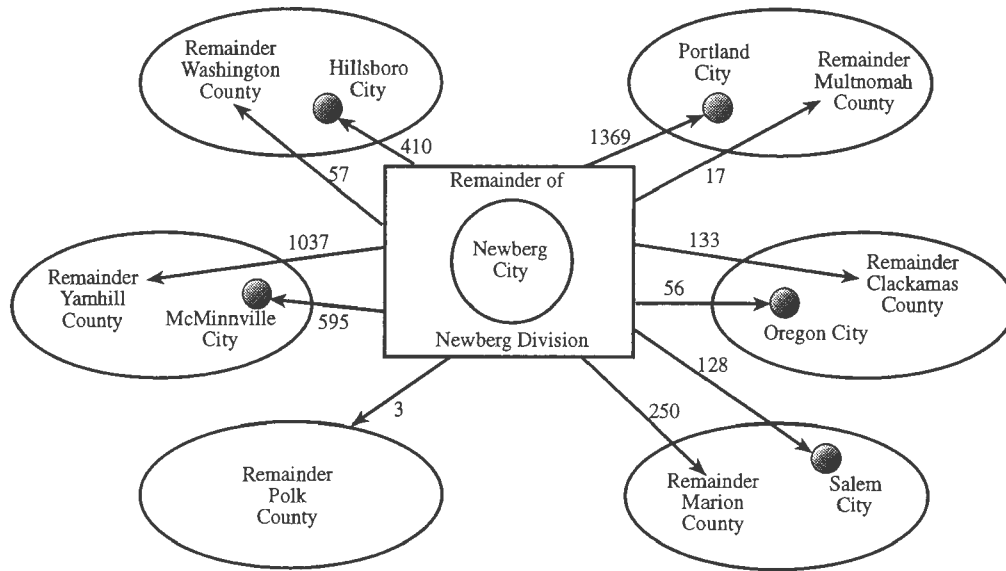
Remainder Washington County

Hillsboro City

Portland City

Remainder Multnomah County

410

1369

57

17

Remainder of

Newberg City

Newberg Division

1037

133

Remainder Yamhill County

McMinnville City

595

56

Remainder Clackamas County

Oregon City

128

3

250

Remainder Polk County

Remainder Marion County

Salem City